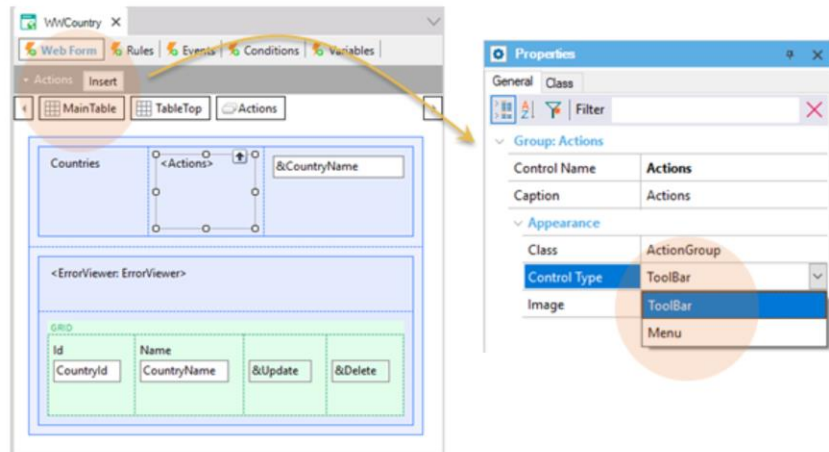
WWCountry ×

Web Form | Rules | Events | Conditions | Variables

Actions | Insert

MainTable | TableTop | Actions

Countries | <Actions> | &CountryName

<ErrorViewer: ErrorViewer>

GRID

| Id | Name | | |
|---|---|---|---|
| CountryId | CountryName | &Update | &Delete |

Properties

General | Class

Filter

Group: Actions

| Control Name | Actions |
|---|---|
| Caption | Actions |

Appearance

| Class | ActionGroup |
|---|---|
| Control Type | ToolBar |
| Image | |

ToolBar
Menu